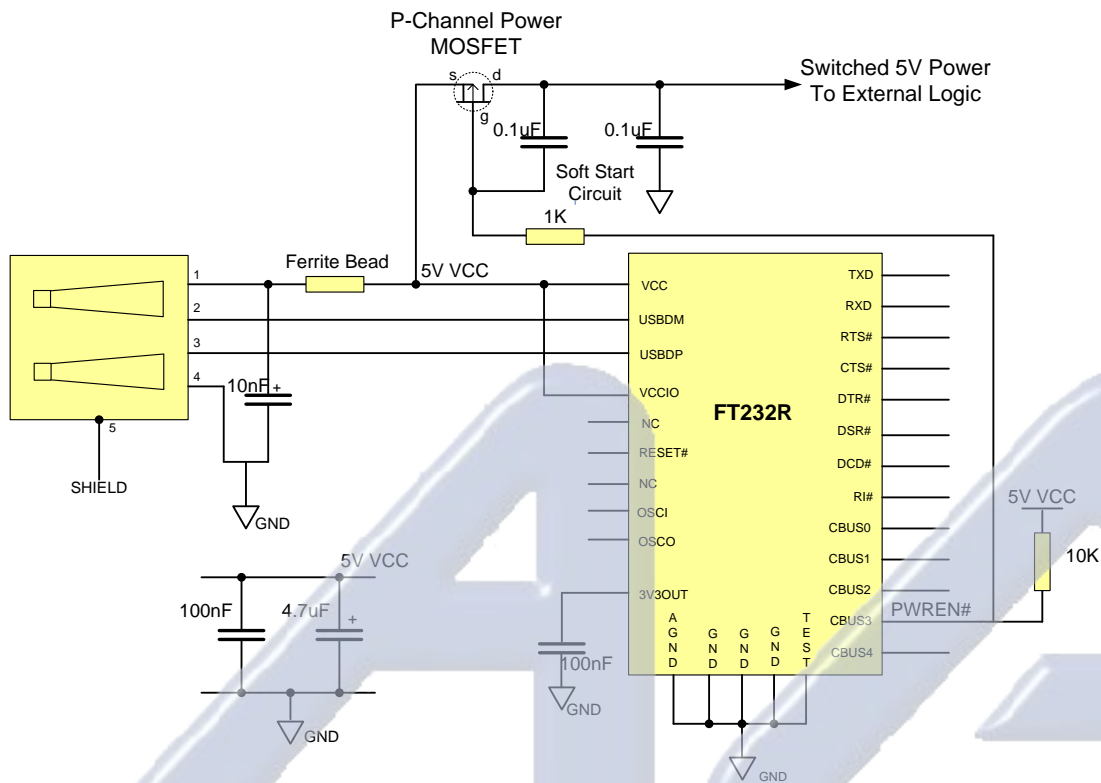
P-Channel Power MOSFET

s d g

Switched 5V Power To External Logic

0.1uF

0.1uF

Soft Start Circuit

1K

Ferrite Bead

5V VCC

1

2

3

4

5

10nF

+

SHIELD

GND

VCC

USBDM

USBDP

VCCIO

NC

RESET#

NC

OSCI

OSCO

3V3OUT

FT232R

TXD

RXD

RTS#

CTS#

DTR#

DSR#

DCD#

RI#

CBUS0

CBUS1

CBUS2

CBUS3

CBUS4

AGND

GND

GND

GND

TEST

PWREN#

5V VCC

10K

5V VCC

100nF

4.7uF

+

GND

100nF

GND

GND